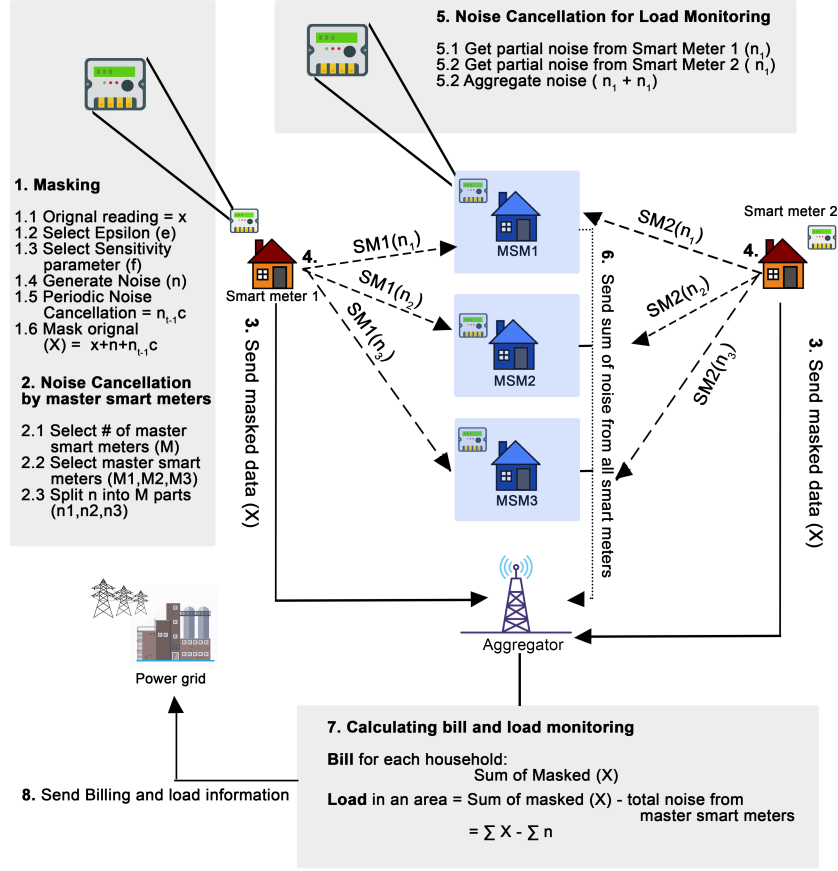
1. Masking

1.1 Orignal reading = x
1.2 Select Epsilon (e)
1.3 Select Sensitivity parameter (f)
1.4 Generate Noise (n)
1.5 Periodic Noise Cancellation = $n_{t-1}c$
1.6 Mask orignal (X) = $x+n+n_{t-1}c$

2. Noise Cancellation by master smart meters

2.1 Select # of master smart meters (M)
2.2 Select master smart meters (M1,M2,M3)
2.3 Split n into M parts (n1,n2,n3)

5. Noise Cancellation for Load Monitoring

5.1 Get partial noise from Smart Meter 1 ($n_1$)
5.2 Get partial noise from Smart Meter 2 ( $n_1$)
5.2 Aggregate noise ( $n_1$ + $n_1$)

Smart meter 1
4.
SM1($n_1$)
SM1($n_2$)
SM1($n_3$)
3. Send masked data (X)

MSM1
MSM2
MSM3
6. Send sum of noise from all smart meters

Smart meter 2
4.
SM2($n_1$)
SM2($n_2$)
SM2($n_3$)
3. Send masked data (X)

Power grid
Aggregator

7. Calculating bill and load monitoring

Bill for each household:
Sum of Masked (X)

Load in an area = Sum of masked (X) - total noise from master smart meters
= $\sum X - \sum n$

8. Send Billing and load information